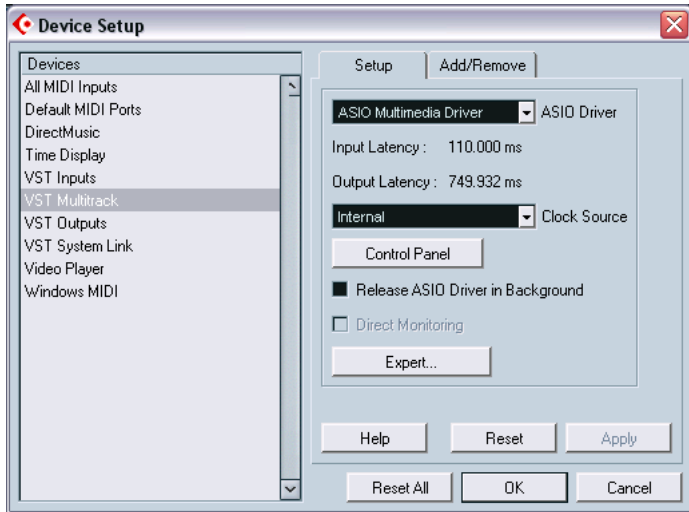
Device Setup

Devices
All MIDI Inputs
Default MIDI Ports
DirectMusic
Time Display
VST Inputs
VST Multitrack
VST Outputs
VST System Link
Video Player
Windows MIDI

Setup
Add/Remove

ASIO Multimedia Driver
ASIO Driver
Input Latency : 110.000 ms
Output Latency : 749.932 ms
Internal
Clock Source
Control Panel
Release ASIO Driver in Background
Direct Monitoring
Expert...

Help
Reset
Apply

Reset All
OK
Cancel